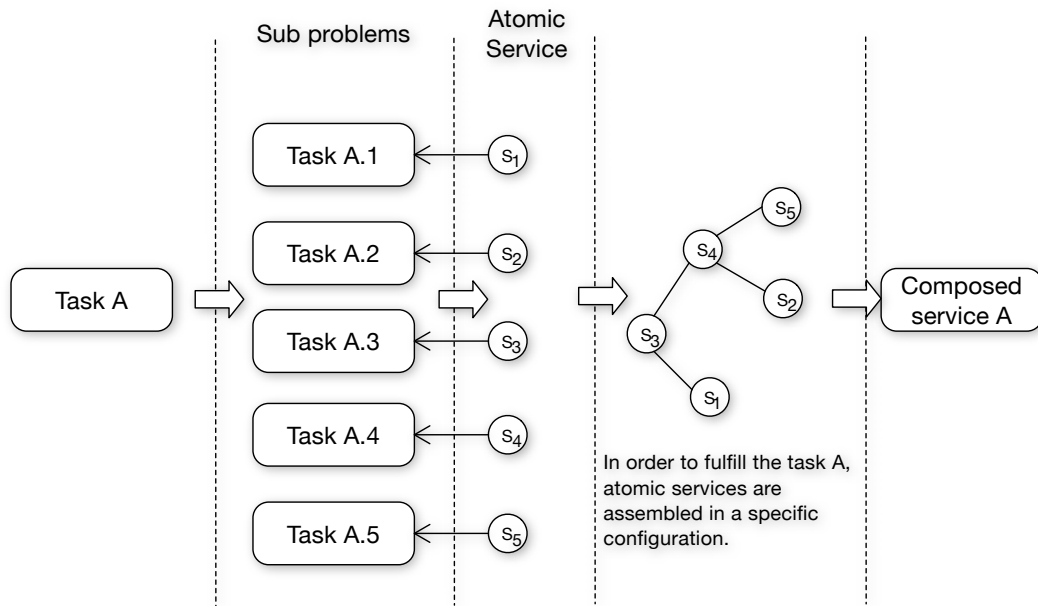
Sub problems

Atomic Service

Task A

Task A.1

Task A.2

Task A.3

Task A.4

Task A.5

$s_1$

$s_2$

$s_3$

$s_4$

$s_5$

$s_5$

$s_4$

$s_2$

$s_3$

$s_1$

Composed service A

In order to fulfill the task A, atomic services are assembled in a specific configuration.